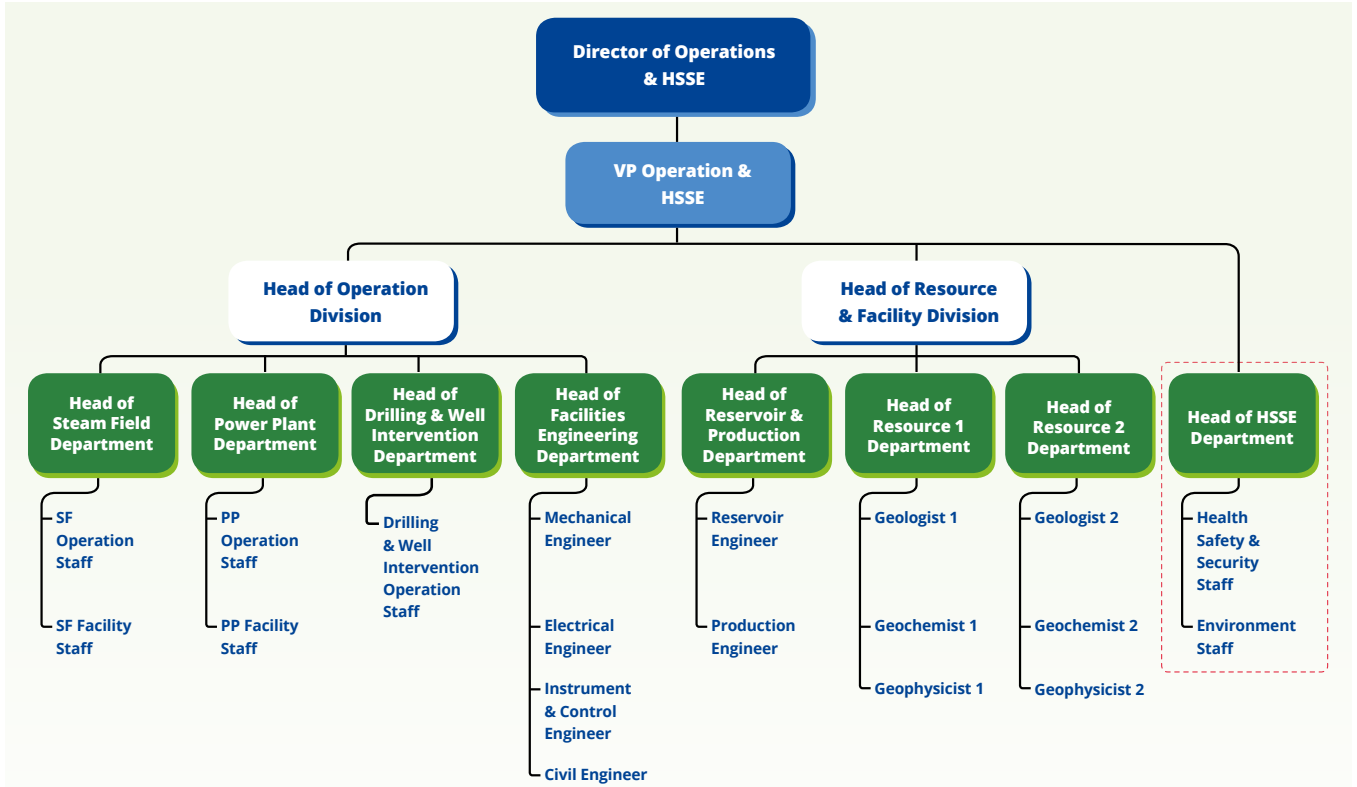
Director of Operations & HSSE

VP Operation & HSSE

Head of Operation Division

Head of Resource & Facility Division

Head of Steam Field Department

SF Operation Staff

SF Facility Staff

Head of Power Plant Department

PP Operation Staff

PP Facility Staff

Head of Drilling & Well Intervention Department

Drilling & Well Intervention Operation Staff

Head of Facilities Engineering Department

Mechanical Engineer

Electrical Engineer

Instrument & Control Engineer

Civil Engineer

Head of Reservoir & Production Department

Reservoir Engineer

Production Engineer

Head of Resource 1 Department

Geologist 1

Geochemist 1

Geophysicist 1

Head of Resource 2 Department

Geologist 2

Geochemist 2

Geophysicist 2

Head of HSSE Department

Health Safety & Security Staff

Environment Staff